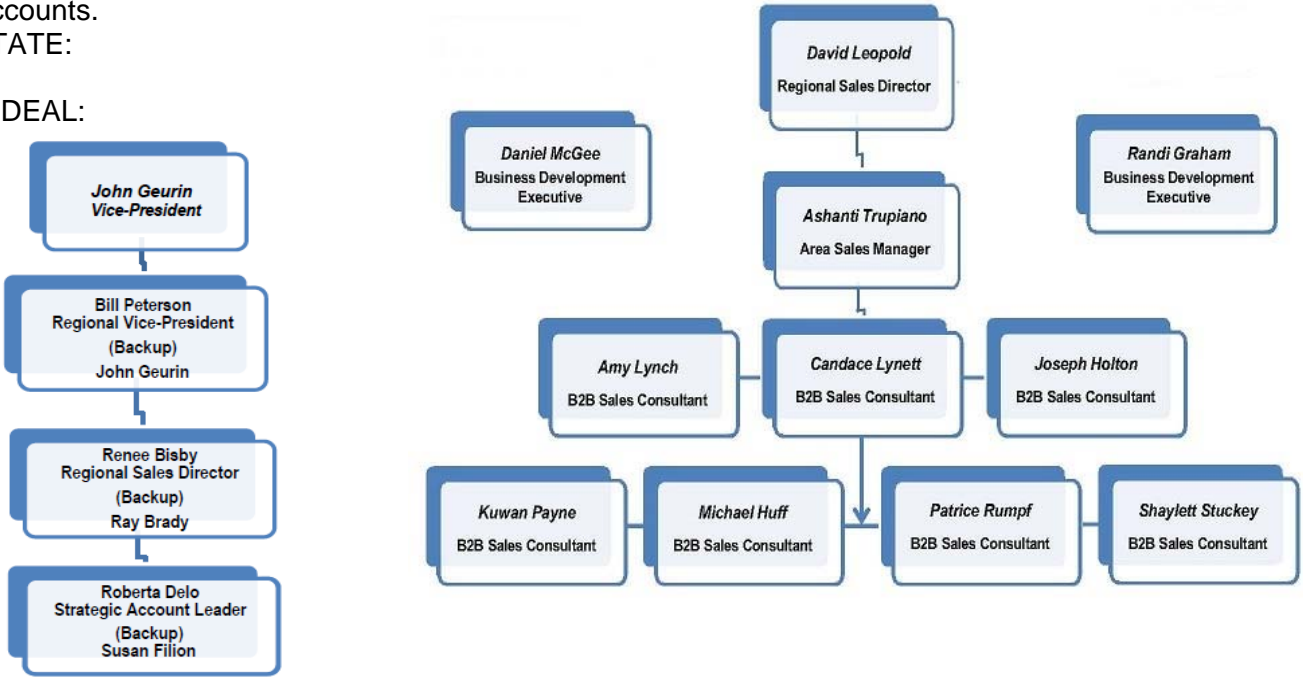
ccounts.
TATE:

DEAL:

John Geurin
Vice-President

Bill Peterson
Regional Vice-President
(Backup)
John Geurin

Renee Bisby
Regional Sales Director
(Backup)
Ray Brady

Roberta Delo
Strategic Account Leader
(Backup)
Susan Filion

David Leopold
Regional Sales Director

Daniel McGee
Business Development Executive

Randi Graham
Business Development Executive

Ashanti Trupiano
Area Sales Manager

Amy Lynch
B2B Sales Consultant

Candace Lynett
B2B Sales Consultant

Joseph Holton
B2B Sales Consultant

Kuwan Payne
B2B Sales Consultant

Michael Huff
B2B Sales Consultant

Patrice Rumpf
B2B Sales Consultant

Shaylett Stuckey
B2B Sales Consultant